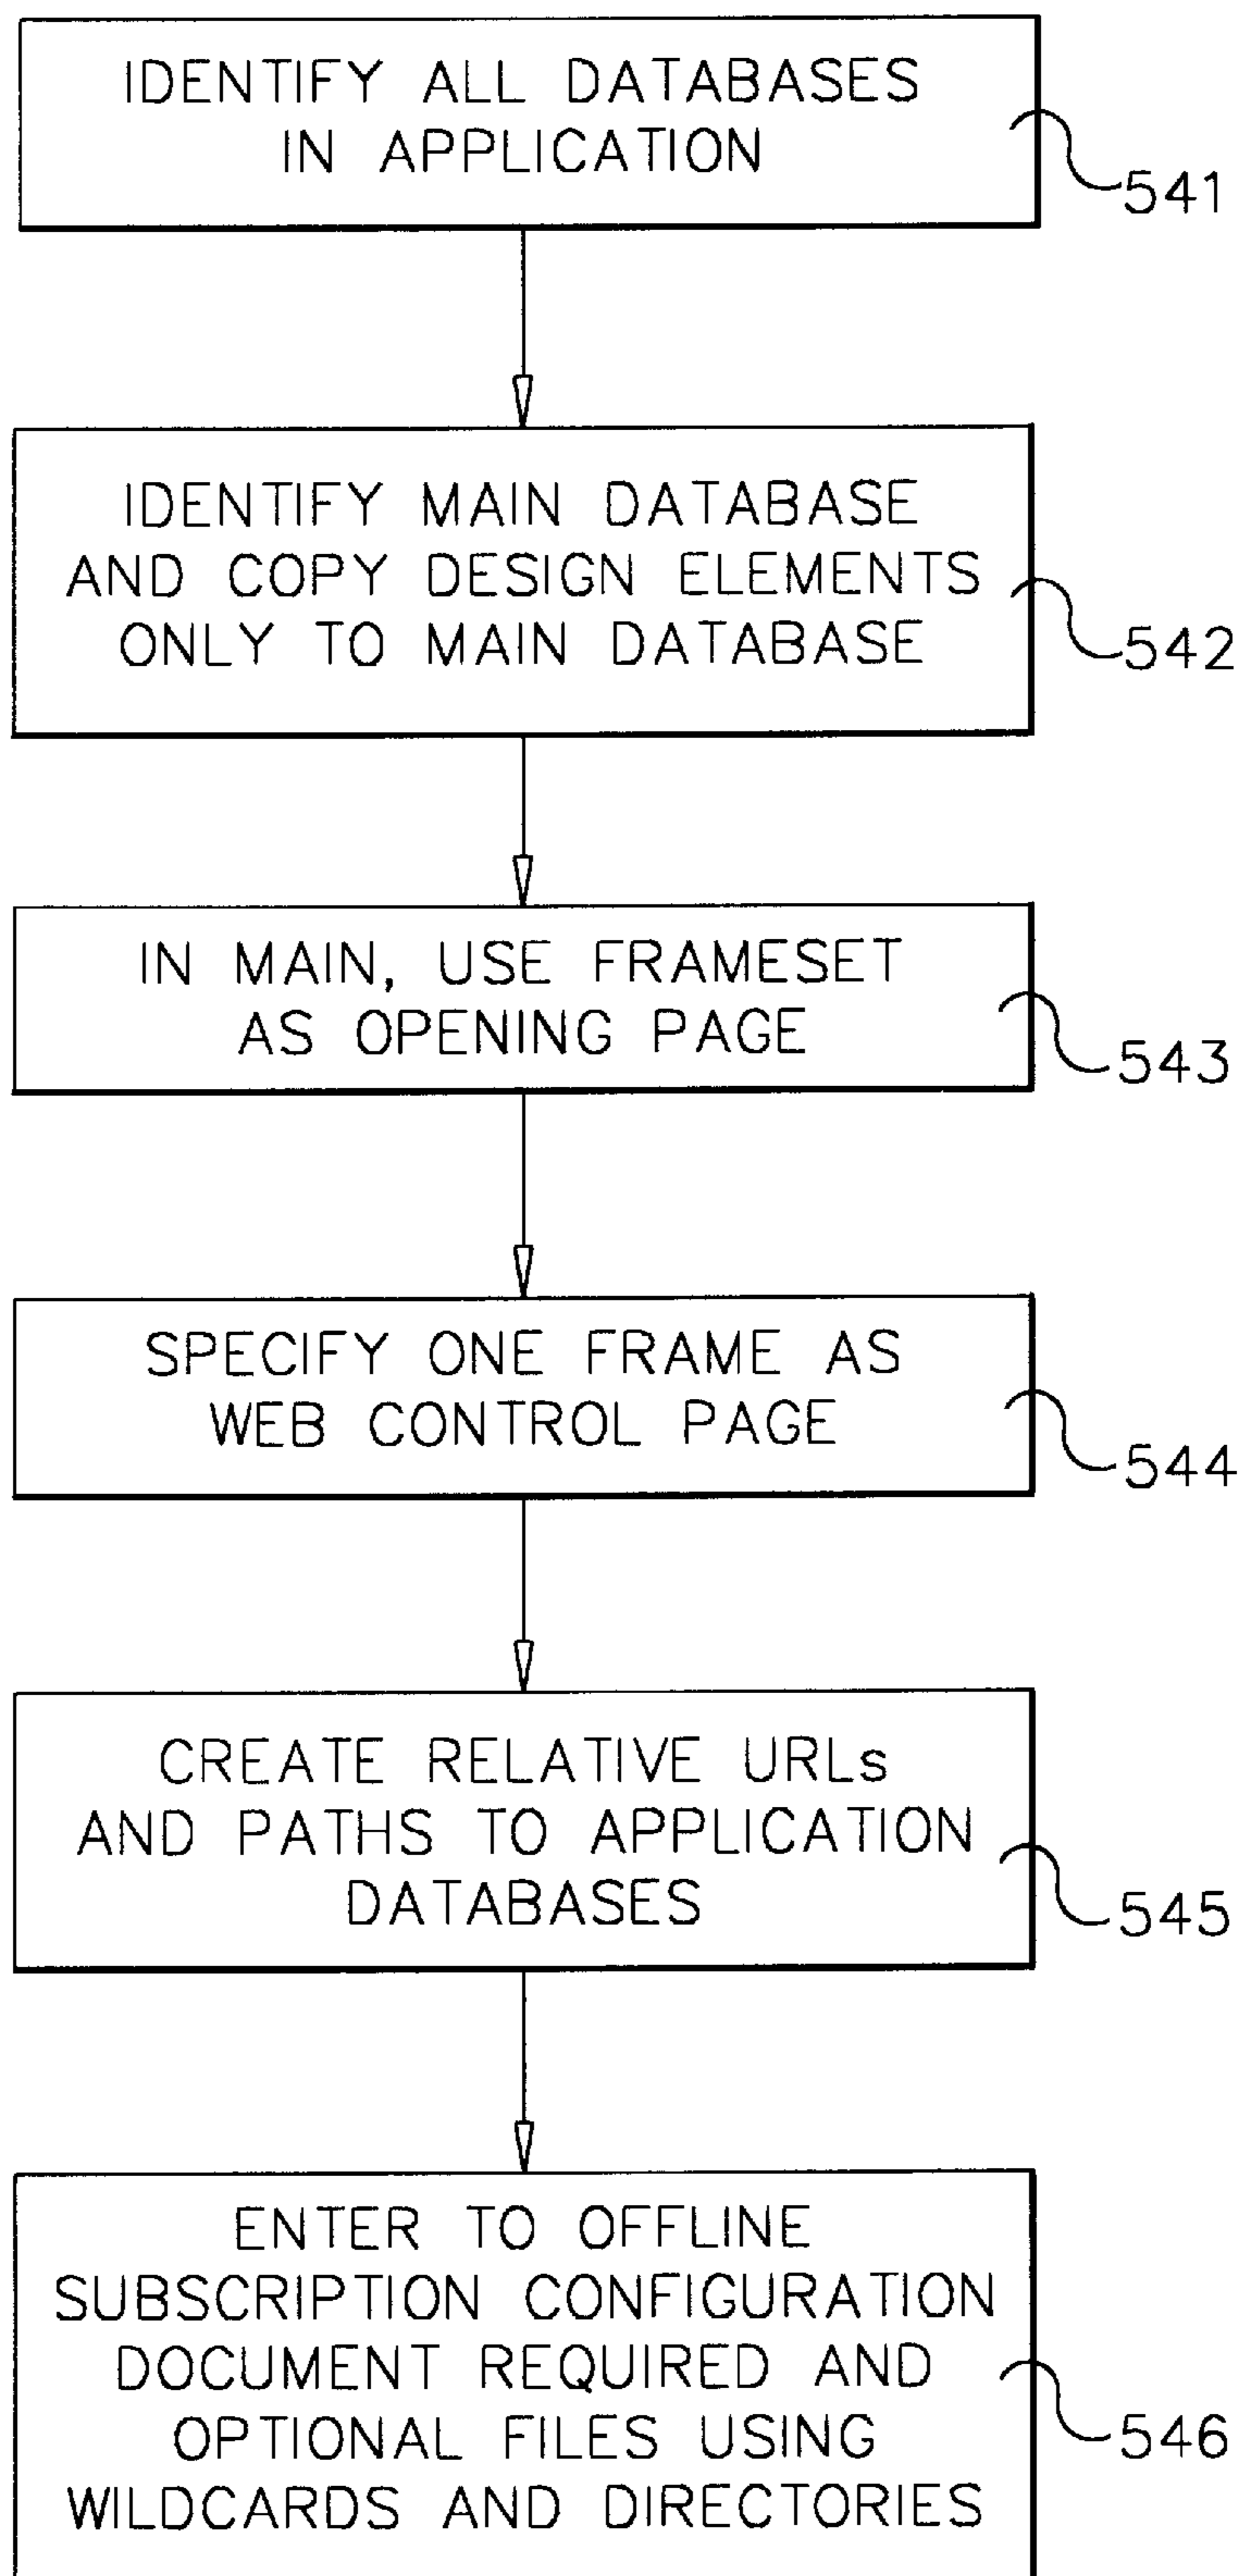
IDENTIFY ALL DATABASES IN APPLICATION

541

IDENTIFY MAIN DATABASE AND COPY DESIGN ELEMENTS ONLY TO MAIN DATABASE

542

IN MAIN, USE FRAMESET AS OPENING PAGE

543

SPECIFY ONE FRAME AS WEB CONTROL PAGE

544

CREATE RELATIVE URLs AND PATHS TO APPLICATION DATABASES

545

ENTER TO OFFLINE SUBSCRIPTION CONFIGURATION DOCUMENT REQUIRED AND OPTIONAL FILES USING WILDCARDS AND DIRECTORIES

546